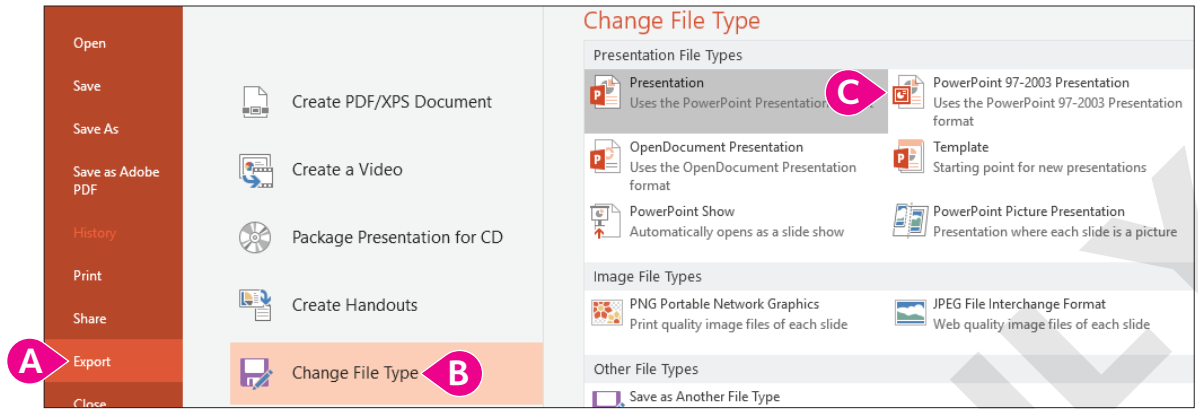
Open

Save

Save As

Save as Adobe PDF

History

Print

Share

A Export

Close

Create PDF/XPS Document

Create a Video

Package Presentation for CD

Create Handouts

Change File Type B

Change File Type

Presentation File Types

Presentation
Uses the PowerPoint Presentation

C PowerPoint 97-2003 Presentation
Uses the PowerPoint 97-2003 Presentation format

OpenDocument Presentation
Uses the OpenDocument Presentation format

Template
Starting point for new presentations

PowerPoint Show
Automatically opens as a slide show

PowerPoint Picture Presentation
Presentation where each slide is a picture

Image File Types

PNG Portable Network Graphics
Print quality image files of each slide

JPEG File Interchange Format
Web quality image files of each slide

Other File Types

Save as Another File Type